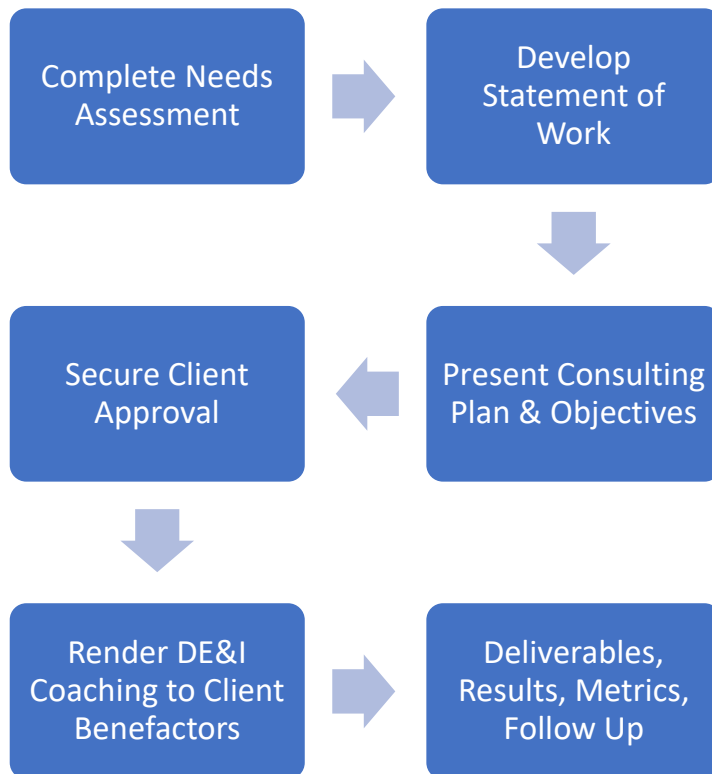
Complete Needs Assessment

Develop Statement of Work

Present Consulting Plan & Objectives

Secure Client Approval

Render DE&I Coaching to Client Benefactors

Deliverables, Results, Metrics, Follow Up